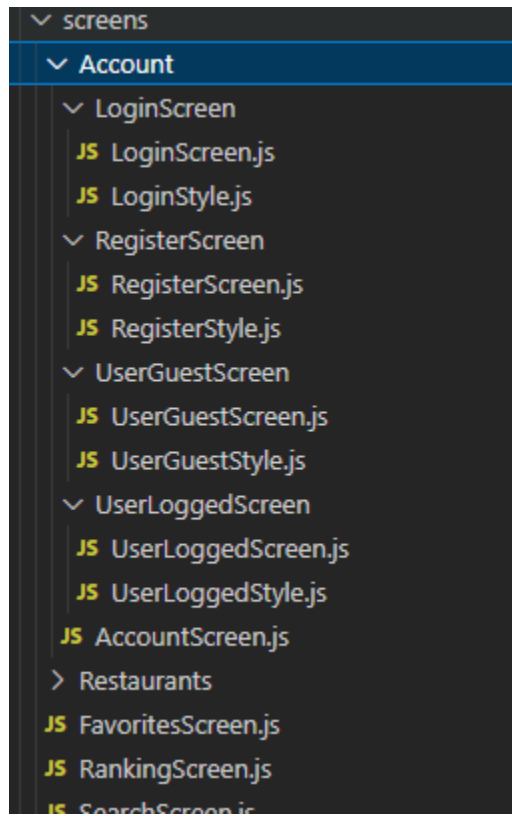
screens
Account
LoginScreen
JS LoginScreen.js
JS LoginStyle.js
RegisterScreen
JS RegisterScreen.js
JS RegisterStyle.js
UserGuestScreen
JS UserGuestScreen.js
JS UserGuestStyle.js
UserLoggedScreen
JS UserLoggedScreen.js
JS UserLoggedStyle.js
JS AccountScreen.js
Restaurants
JS FavoritesScreen.js
JS RankingScreen.js
JS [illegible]